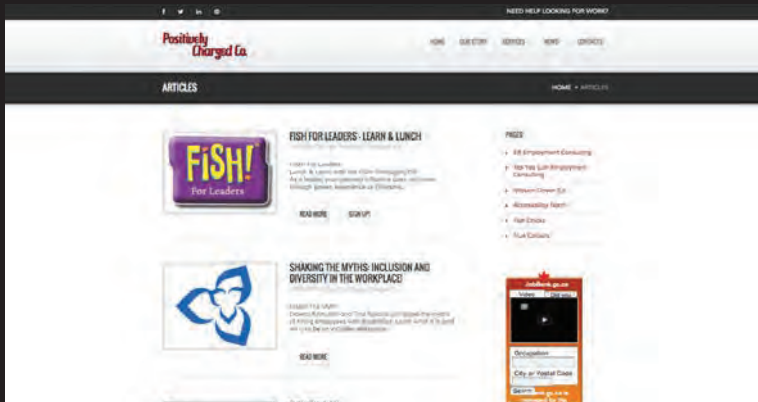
f t in ◎

NEED HELP LOOKING FOR WORK?

Positively Charged Co.

HOME OUR STORY SERVICES NEWS CONTACTS

ARTICLES

HOME » ARTICLES

FiSH! For Leaders

FISH FOR LEADERS : LEARN & LUNCH

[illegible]

Fish For Leaders
Lunch & Learn with the FISH Philosophy!
As a leader, your positive influence goes well beyond
through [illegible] experience at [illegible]

READ MORE

SIGN UP!

SHAKING THE MYTHS: INCLUSION AND DIVERSITY IN THE WORKPLACE!

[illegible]

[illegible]
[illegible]
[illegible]

READ MORE

PAGES

» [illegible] Employment Consulting
» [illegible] Employment Consulting
» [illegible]
» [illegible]
» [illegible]
» True Colours

Jobbank.gc.ca

Video

Occupation

City or Postal Code

Search

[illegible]